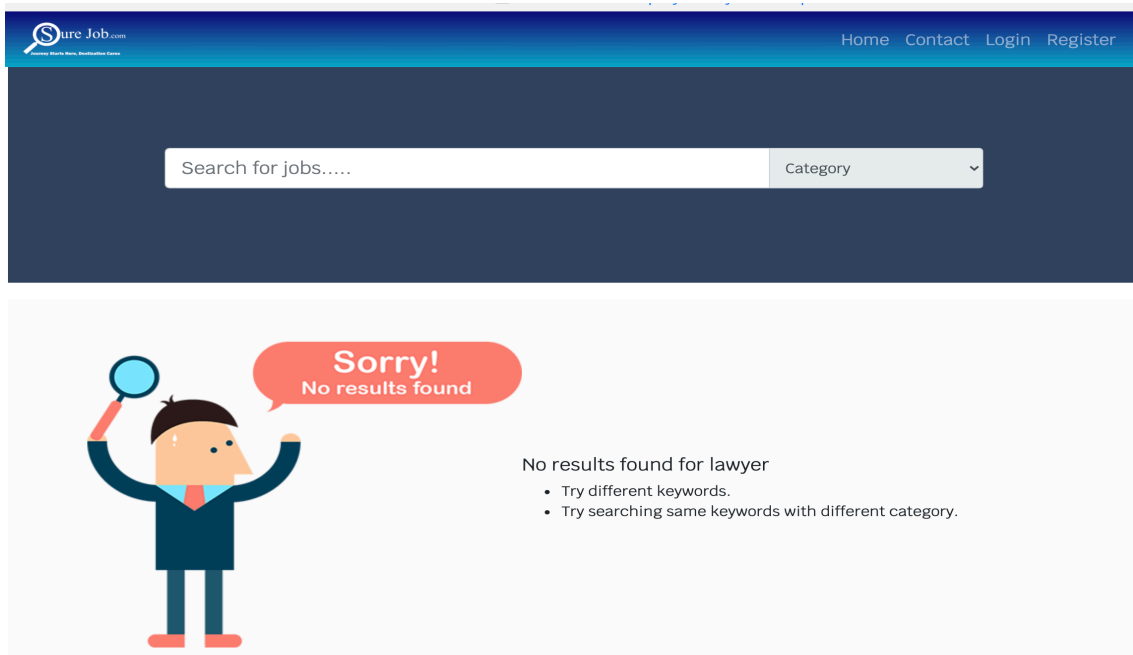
Sure Job.com
Journey Starts Here, Destination Cares

Home Contact Login Register

Search for jobs.....

Category

Sorry!
No results found

No results found for lawyer

- Try different keywords.
- Try searching same keywords with different category.